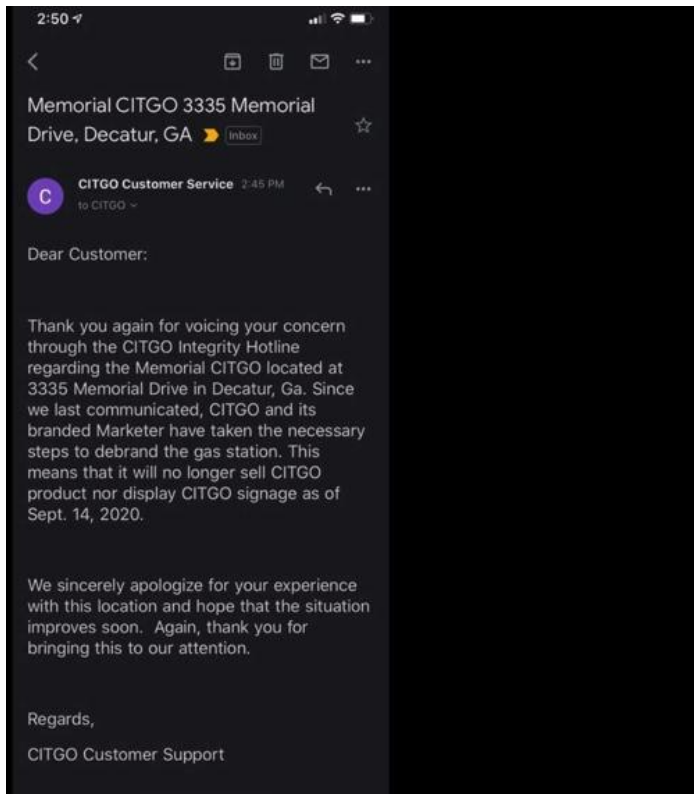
2:50

Memorial CITGO 3335 Memorial Drive, Decatur, GA Inbox

C CITGO Customer Service 2:45 PM
to CITGO

Dear Customer:

Thank you again for voicing your concern through the CITGO Integrity Hotline regarding the Memorial CITGO located at 3335 Memorial Drive in Decatur, Ga. Since we last communicated, CITGO and its branded Marketer have taken the necessary steps to debrand the gas station. This means that it will no longer sell CITGO product nor display CITGO signage as of Sept. 14, 2020.

We sincerely apologize for your experience with this location and hope that the situation improves soon. Again, thank you for bringing this to our attention.

Regards,

CITGO Customer Support